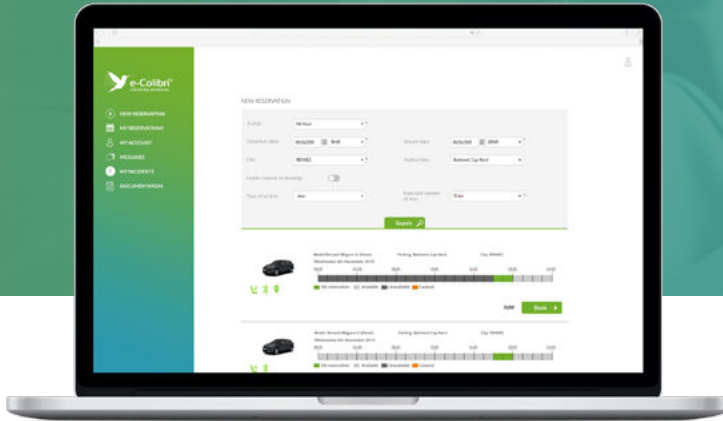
e-Colibri

NEW RESERVATION

MY RESERVATIONS

MY ACCOUNT

MESSAGES

MY INCIDENTS

DOCUMENTATION

NEW RESERVATION

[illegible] Per hour

Departure date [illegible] Return date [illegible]

City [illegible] Station/sites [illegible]

Enable carpool on booking

Type of vehicle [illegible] Expected number of km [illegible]

Search

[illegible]

My reservation Available Unavailable Carpool

Book

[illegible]

My reservation Available Unavailable Carpool